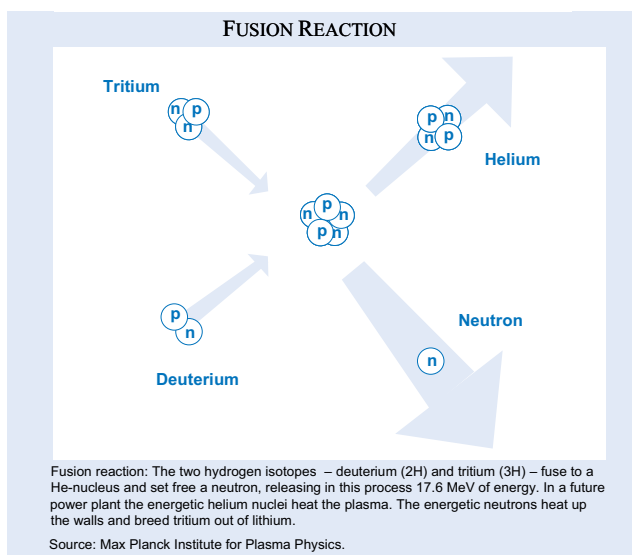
FUSION REACTION

Tritium

n p n

p n n p

Helium

n p n p n

p n

Deuterium

Neutron

n

Fusion reaction: The two hydrogen isotopes – deuterium (2H) and tritium (3H) – fuse to a He-nucleus and set free a neutron, releasing in this process 17.6 MeV of energy. In a future power plant the energetic helium nuclei heat the plasma. The energetic neutrons heat up the walls and breed tritium out of lithium.

Source: Max Planck Institute for Plasma Physics.